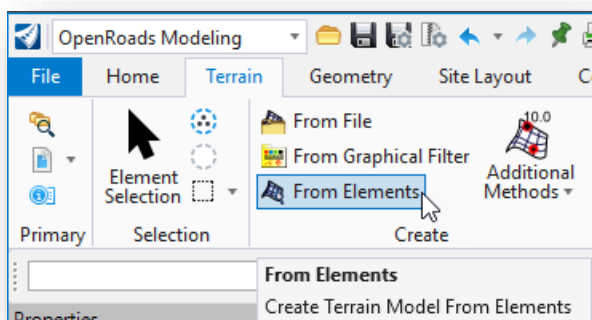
OpenRoads Modeling

File Home Terrain Geometry Site Layout C

Element Selection

From File
From Graphical Filter
From Elements

10.0
Additional Methods

Primary Selection Create

From Elements
Create Terrain Model From Elements

Properties